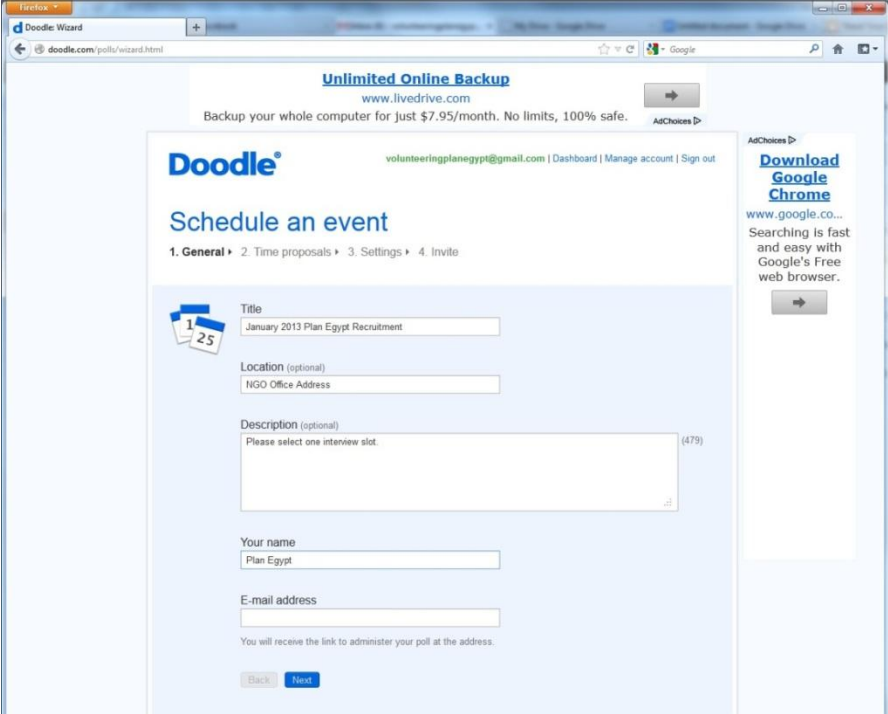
Firefox

Doodle: Wizard

doodle.com/polls/wizard.html

Google

Unlimited Online Backup
www.livedrive.com
Backup your whole computer for just $7.95/month. No limits, 100% safe.

AdChoices

Doodle®

volunteeringplanegypt@gmail.com | Dashboard | Manage account | Sign out

Schedule an event

1. General ▸ 2. Time proposals ▸ 3. Settings ▸ 4. Invite

1 25

Title
January 2013 Plan Egypt Recruitment

Location (optional)
NGO Office Address

Description (optional)
Please select one interview slot.
(479)

Your name
Plan Egypt

E-mail address

You will receive the link to administer your poll at the address.

Back Next

AdChoices

Download Google Chrome
www.google.co...
Searching is fast and easy with Google's Free web browser.